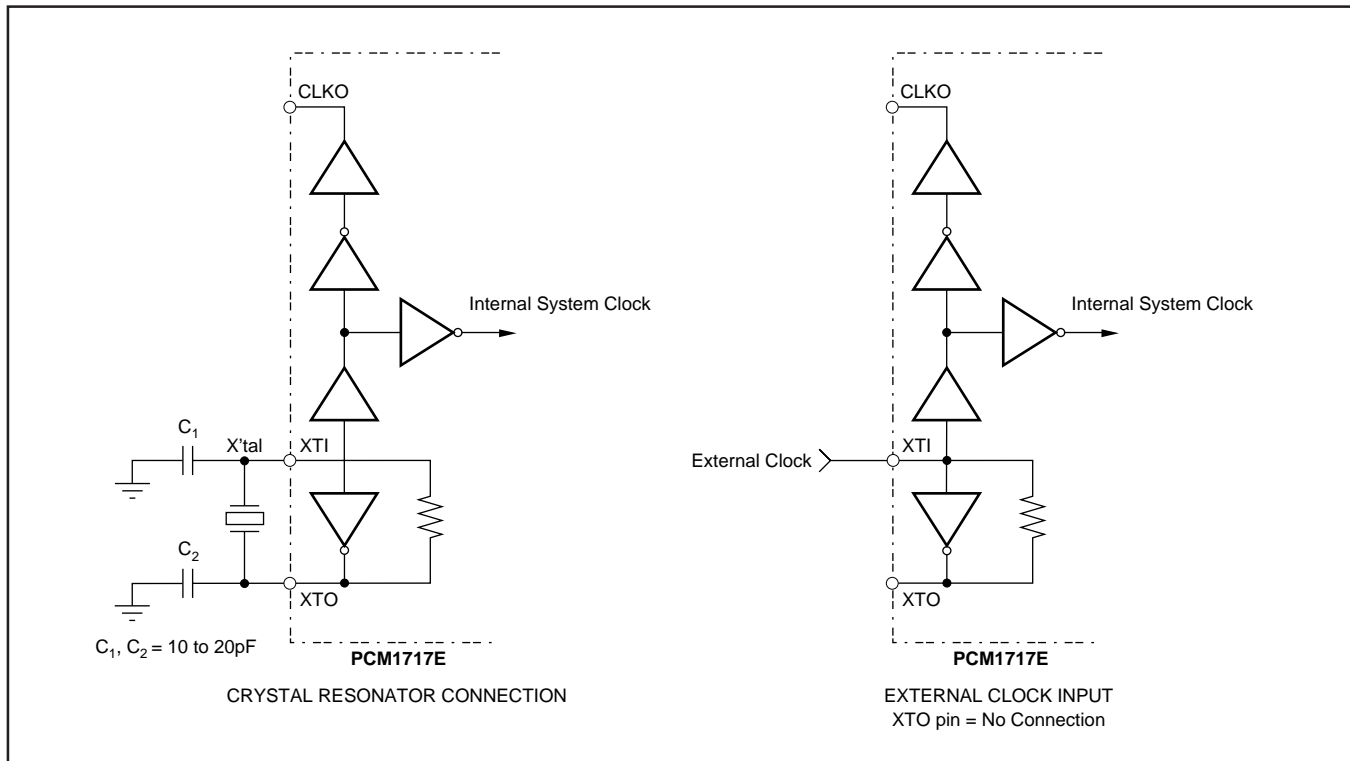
CLKO

Internal System Clock

$C_1$

X'tal

XTI

$C_2$

XTO

$C_1$, $C_2$ = 10 to 20pF

PCM1717E

CRYSTAL RESONATOR CONNECTION

CLKO

Internal System Clock

External Clock

XTI

XTO

PCM1717E

EXTERNAL CLOCK INPUT
XTO pin = No Connection